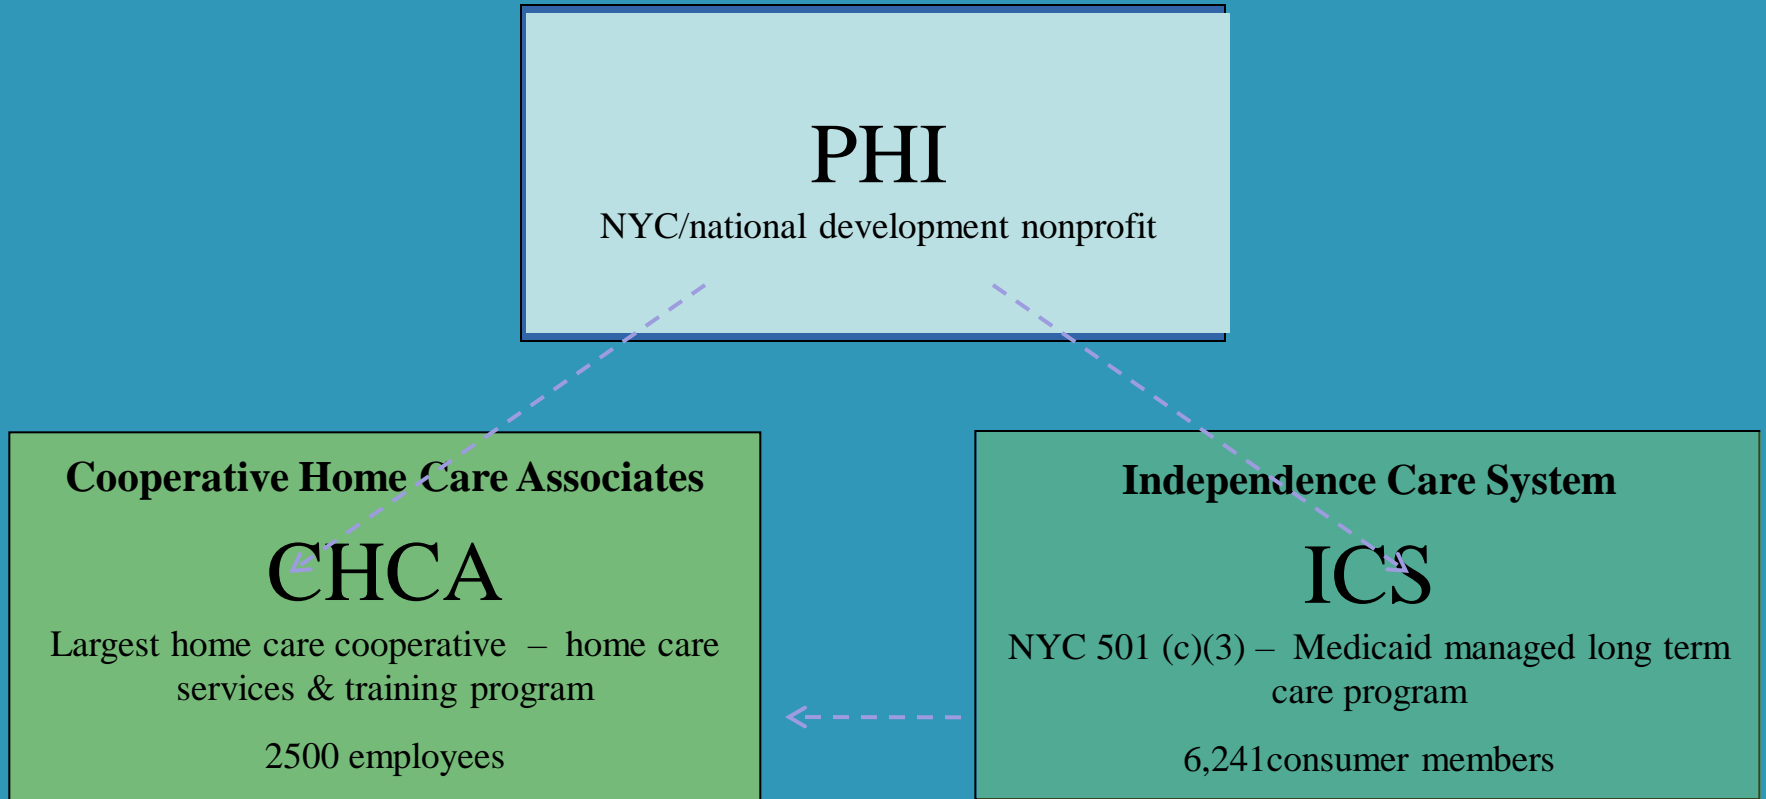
PHI

NYC/national development nonprofit

Cooperative Home Care Associates

CHCA

Largest home care cooperative – home care services & training program

2500 employees

Independence Care System

ICS

NYC 501 (c)(3) – Medicaid managed long term care program

6,241consumer members